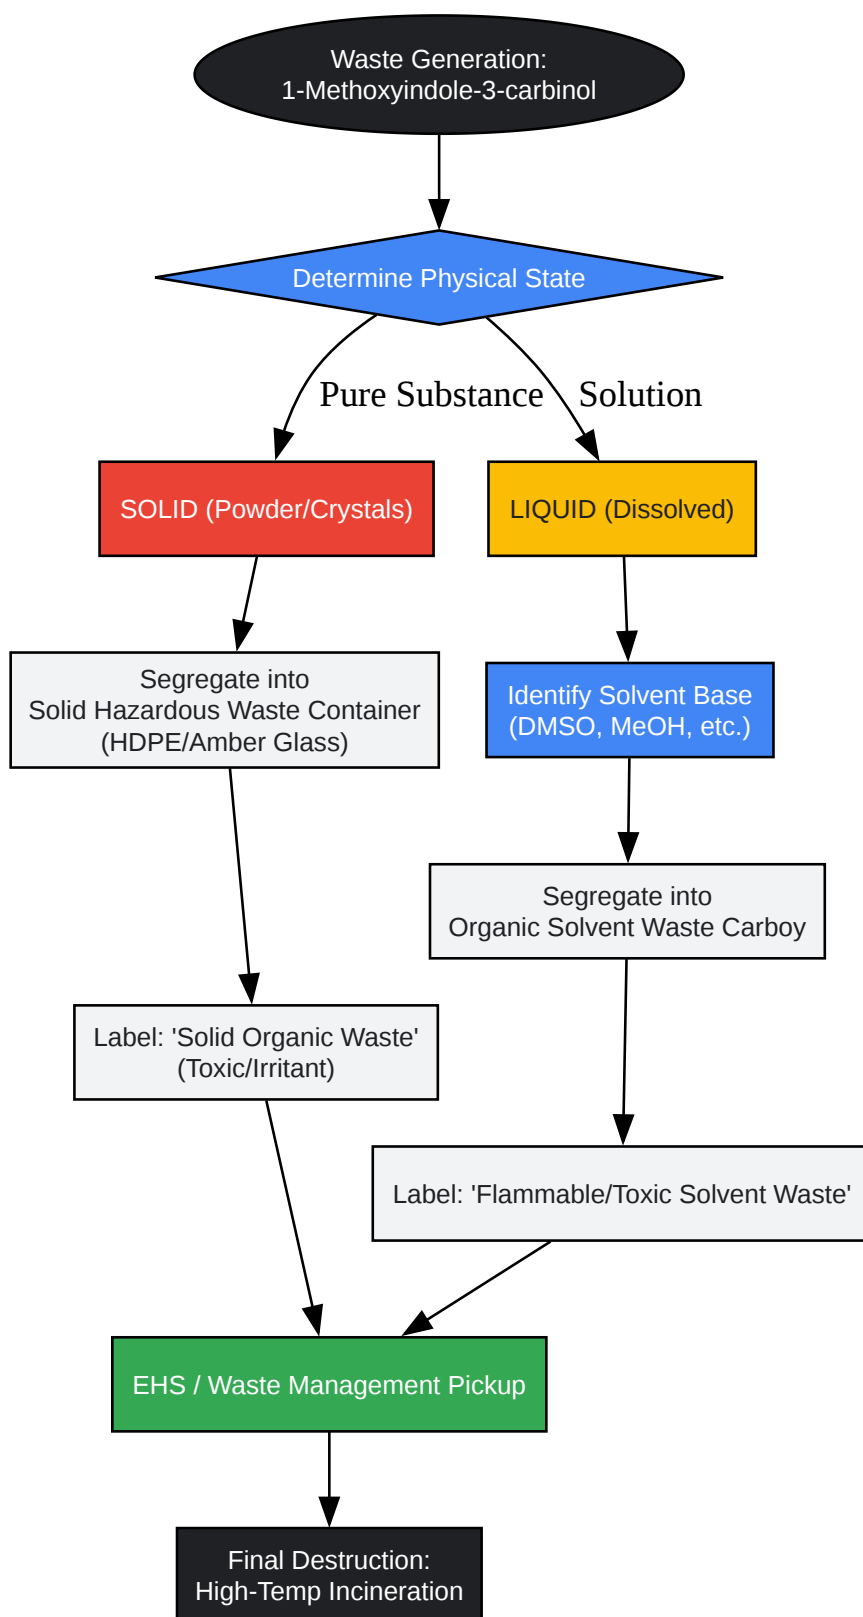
Waste Generation:
1-Methoxyindole-3-carbinol

Determine Physical State

Pure Substance

Solution

SOLID (Powder/Crystals)

LIQUID (Dissolved)

Segregate into
Solid Hazardous Waste Container
(HDPE/Amber Glass)

Identify Solvent Base
(DMSO, MeOH, etc.)

Segregate into
Organic Solvent Waste Carboy

Label: 'Solid Organic Waste'
(Toxic/Irritant)

Label: 'Flammable/Toxic Solvent Waste'

EHS / Waste Management Pickup

Final Destruction:
High-Temp Incineration